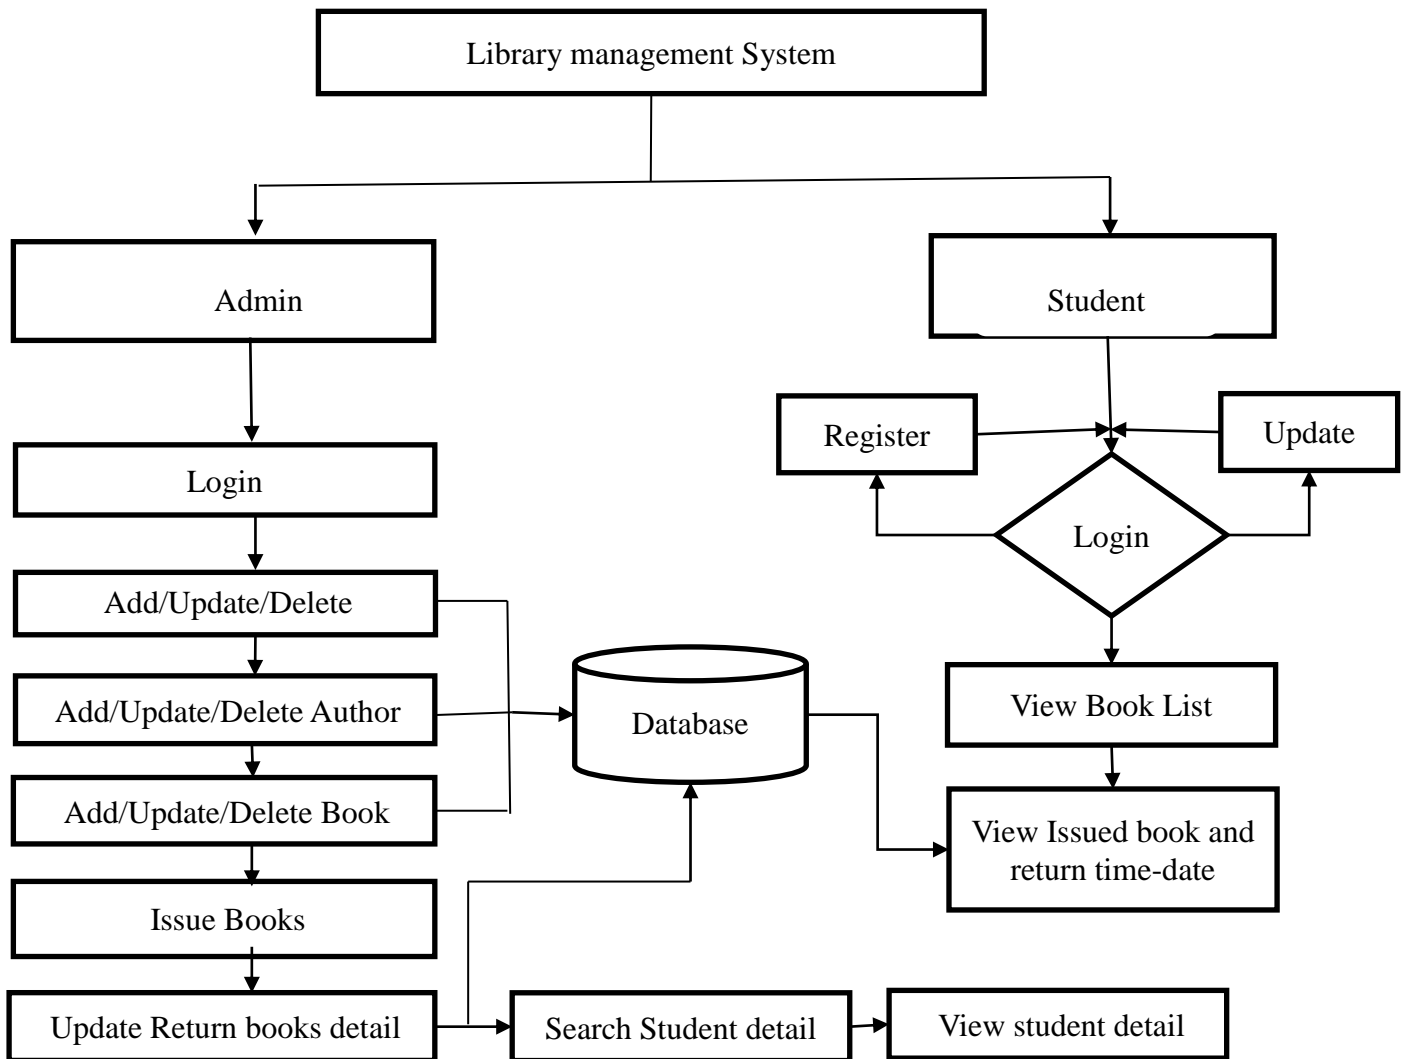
Library management System

Admin

Login

Add/Update/Delete

Add/Update/Delete Author

Add/Update/Delete Book

Issue Books

Update Return books detail

Database

Search Student detail

View student detail

Student

Register

Update

Login

View Book List

View Issued book and return time-date